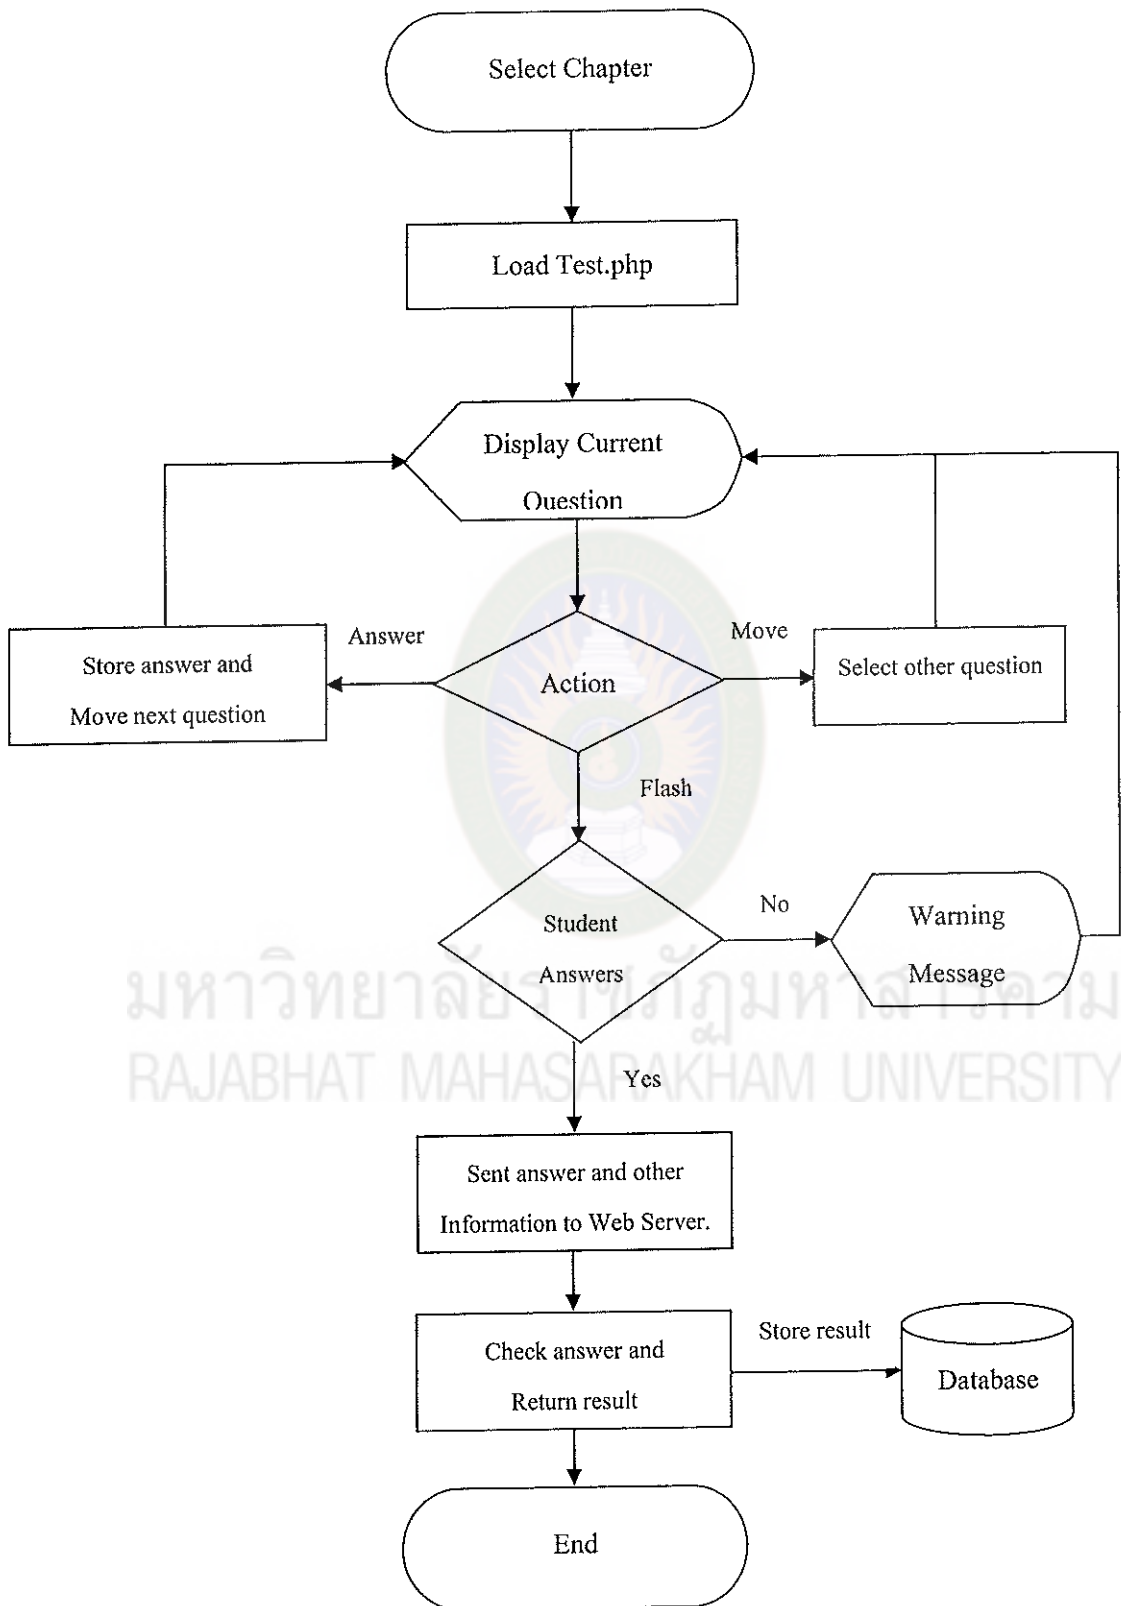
Select Chapter

Load Test.php

Display Current Question

Answer

Move

Store answer and Move next question

Action

Select other question

Flash

Student Answers

No

Warning Message

มหาวิทยาลัยราชภัฏมหาสารคาม
RAJABHAT MAHASARAKHAM UNIVERSITY

Yes

Sent answer and other Information to Web Server.

Check answer and Return result

Store result

Database

End